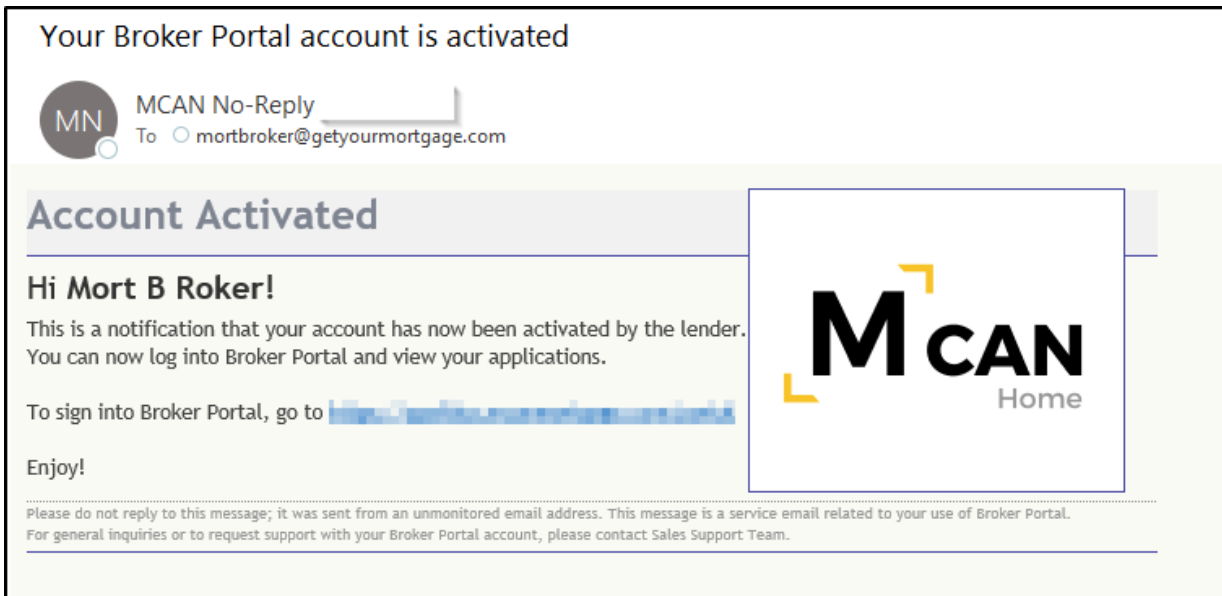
Your Broker Portal account is activated

MN

MCAN No-Reply

To mortbroker@getyourmortgage.com

Account Activated

Hi Mort B Roker!

This is a notification that your account has now been activated by the lender. You can now log into Broker Portal and view your applications.

To sign into Broker Portal, go to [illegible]

Enjoy!

M CAN Home

Please do not reply to this message; it was sent from an unmonitored email address. This message is a service email related to your use of Broker Portal. For general inquiries or to request support with your Broker Portal account, please contact Sales Support Team.